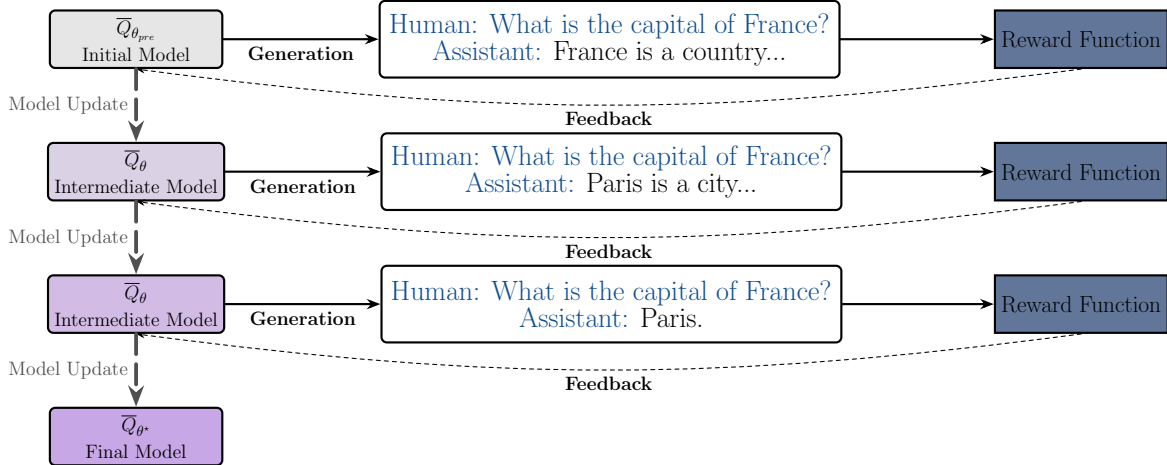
$\overline{Q}_{\theta_{pre}}$
Initial Model

Generation

Human: What is the capital of France?
Assistant: France is a country...

Reward Function

Feedback

Model Update

$\overline{Q}_{\theta}$
Intermediate Model

Generation

Human: What is the capital of France?
Assistant: Paris is a city...

Reward Function

Feedback

Model Update

$\overline{Q}_{\theta}$
Intermediate Model

Generation

Human: What is the capital of France?
Assistant: Paris.

Reward Function

Feedback

Model Update

$\overline{Q}_{\theta^*}$
Final Model